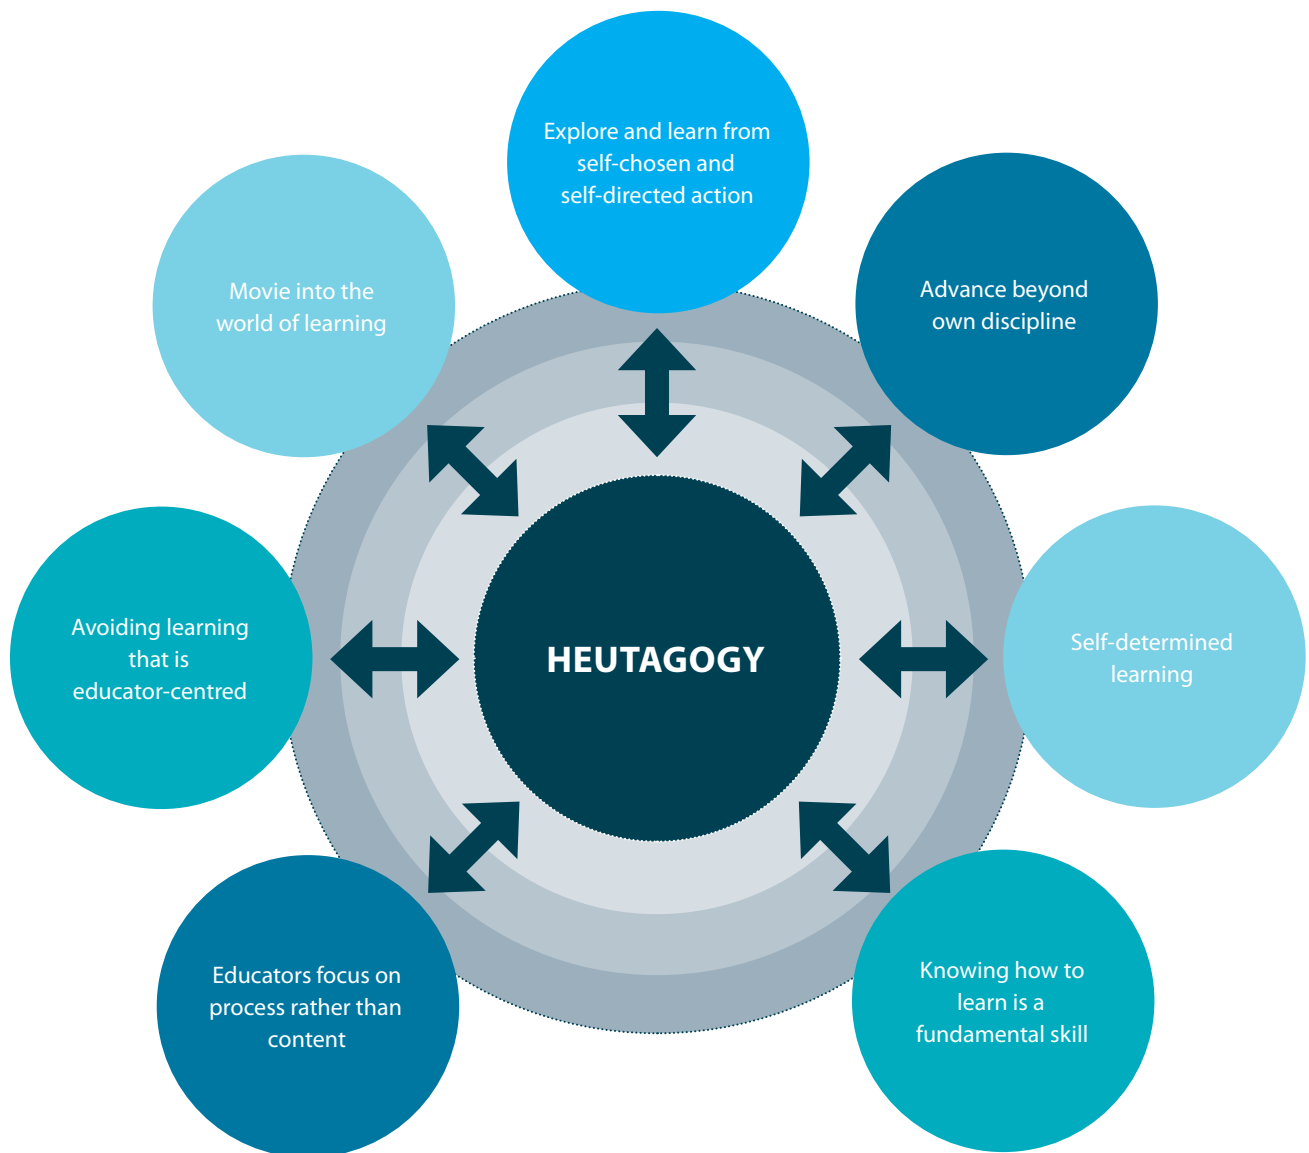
Explore and learn from self-chosen and self-directed action

Advance beyond own discipline

Self-determined learning

Knowing how to learn is a fundamental skill

Educators focus on process rather than content

Avoiding learning that is educator-centred

Movie into the world of learning

HEUTAGOGY